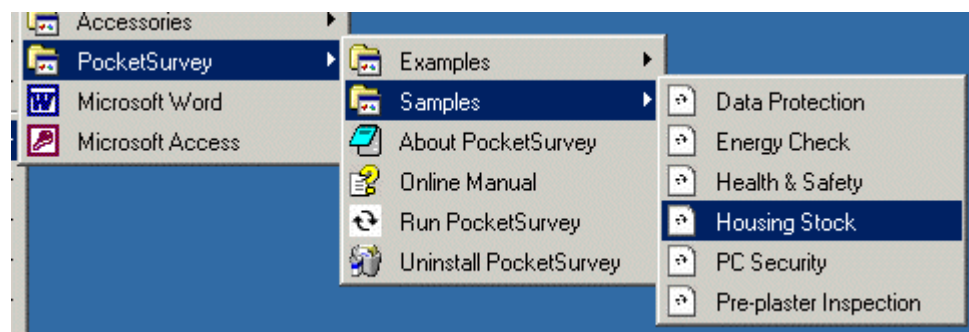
Accessories
PocketSurvey
Microsoft Word
Microsoft Access

Examples
Samples
About PocketSurvey
Online Manual
Run PocketSurvey
Uninstall PocketSurvey

Data Protection
Energy Check
Health & Safety
Housing Stock
PC Security
Pre-plaster Inspection